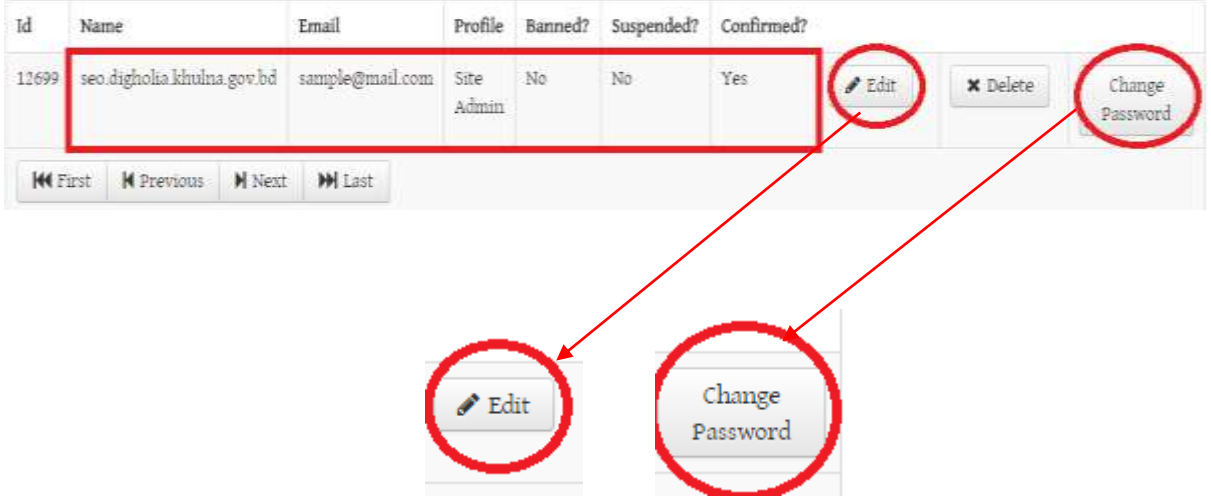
| Id | Name | Email | Profile | Banned? | Suspended? | Confirmed? | | | |
|---|---|---|---|---|---|---|---|---|---|
| 12699 | seo.digholia.khulna.gov.bd | sample@mail.com | Site Admin | No | No | Yes | Edit | Delete | Change Password |

First Previous Next Last

Edit

Change Password